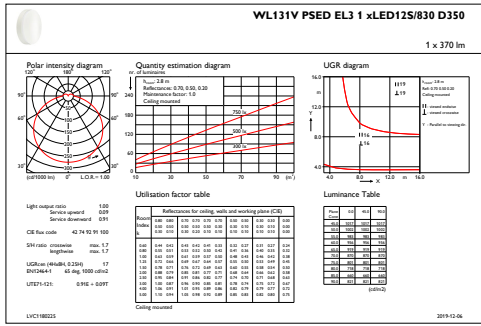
WL131V PSED EL3 1 xLED12S/830 D350

1 x 370 lm

Polar intensity diagram

120° 180° 120°
90° 90°
60° 60°
30° 0° 30°
(cd/1000 lm) L.O.R.= 1.00

Quantity estimation diagram

nr. of luminaires
240
180
120
60
0

h room: 2.8 m
Reflectances: 0.70, 0.50, 0.20
Maintenance factor: 1.0
Ceiling mounted

750 lx
500 lx
300 lx

10 30 50 70 90 (m²)

UGR diagram

16.0
12.0
8.0
4.0

4.0 8.0 12.0 m 16.0

h room: 2.8 m
Refl: 0.70 0.50 0.20
Ceiling mounted

I 16
⊥ 16

Light output ratio 1.00
Service upward 0.09
Service downward 0.91

CIE flux code 42 74 92 91 100

S/H ratio crosswise max. 1.7
lengthwise max. 1.7

UGRcen (4HxBH, 0.25H) 17
EN13464-1 65 deg. 1000 cd/m2

UTE71-121: 0.91E + 0.09T

Utilisation factor table

Reflectances for ceiling, walls and working plane (CIE)

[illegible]

Ceiling mounted

Luminance Table

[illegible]

(cd/m2)

LVC1180225 2019-12-06